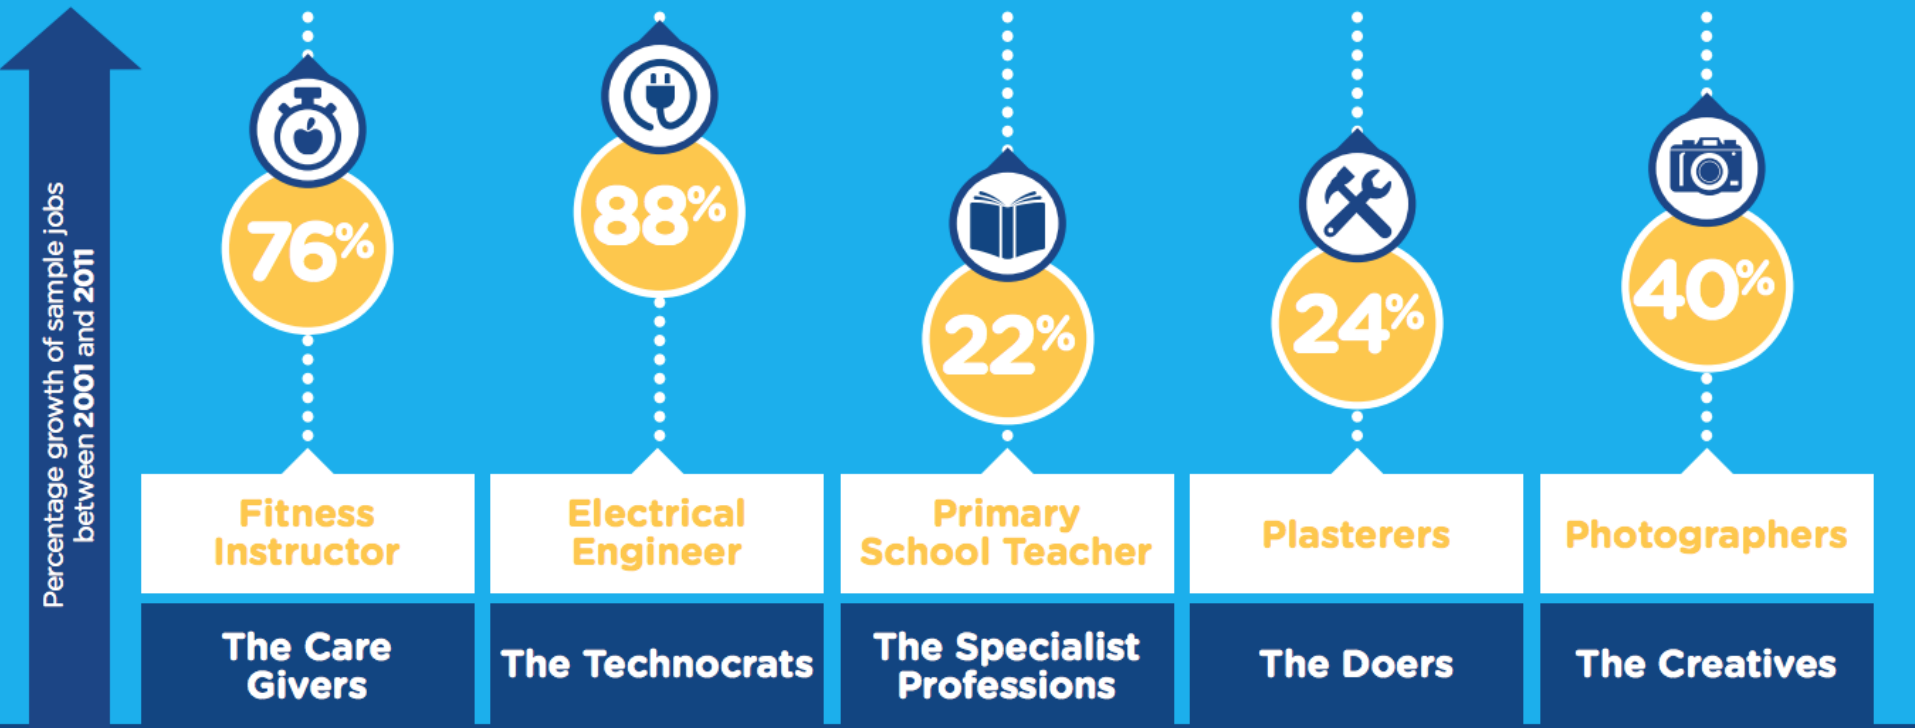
Percentage growth of sample jobs between 2001 and 2011

76%

Fitness Instructor

The Care Givers

88%

Electrical Engineer

The Technocrats

22%

Primary School Teacher

The Specialist Professions

24%

Plasterers

The Doers

40%

Photographers

The Creatives